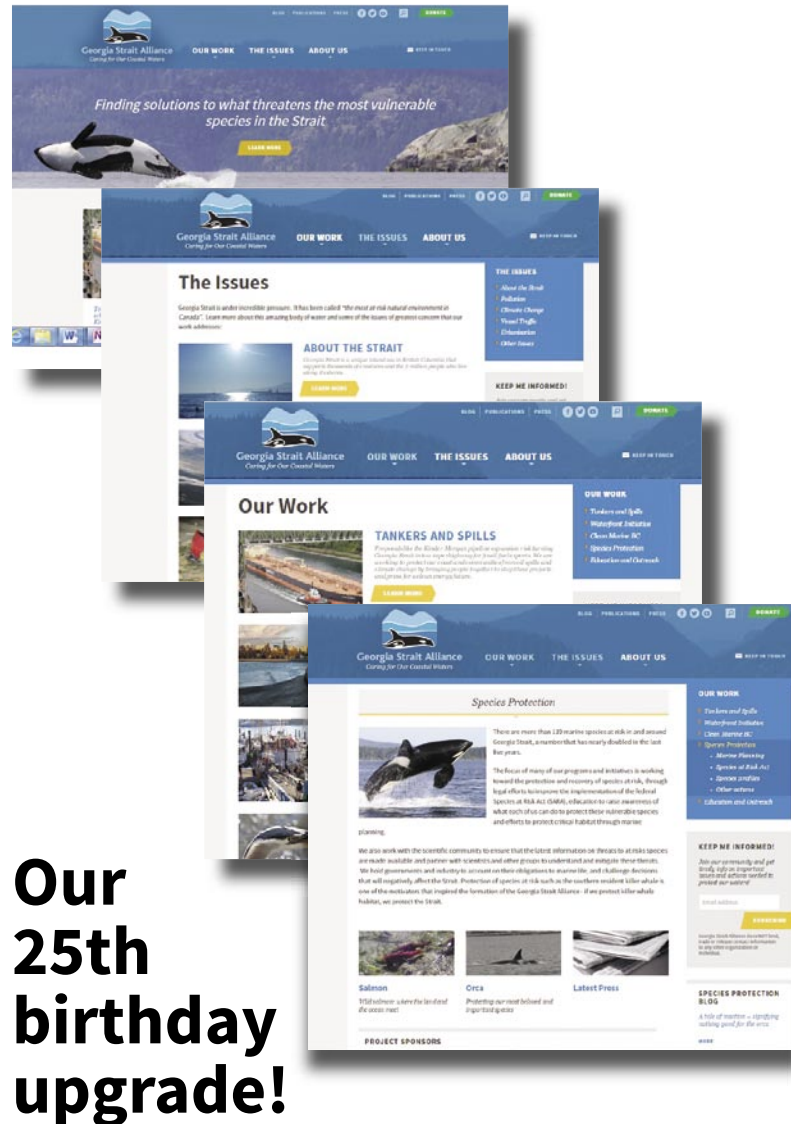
BLOG | PUBLICATIONS | PRESS DONATE

Georgia Strait Alliance
Caring for Our Coastal Waters

OUR WORK THE ISSUES ABOUT US KEEP IN TOUCH

Finding solutions to what threatens the most vulnerable species in the Strait

LEARN MORE

BLOG | PUBLICATIONS | PRESS DONATE

Georgia Strait Alliance
Caring for Our Coastal Waters

OUR WORK THE ISSUES ABOUT US KEEP IN TOUCH

The Issues

Georgia Strait is under incredible pressure. It has been called "the most at-risk natural environment in Canada". Learn more about this amazing body of water and some of the issues of greatest concern that our work addresses:

ABOUT THE STRAIT

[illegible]

LEARN MORE

THE ISSUES
About the Strait
Pollution
Climate Change
Vessel Traffic
Urbanization
Other Issues

KEEP ME INFORMED!

BLOG | PUBLICATIONS | PRESS DONATE

Georgia Strait Alliance
Caring for Our Coastal Waters

OUR WORK THE ISSUES ABOUT US KEEP IN TOUCH

Our Work

TANKERS AND SPILLS

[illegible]

LEARN MORE

OUR WORK
Tankers and Spills
Waterfront Initiative
Clean Marine BC
Species Protection
Education and Outreach

BLOG | PUBLICATIONS | PRESS DONATE

Georgia Strait Alliance
Caring for Our Coastal Waters

OUR WORK THE ISSUES ABOUT US KEEP IN TOUCH

Species Protection

There are more than 120 marine species at risk in and around Georgia Strait, a number that has nearly doubled in the last five years.

The focus of many of our programs and initiatives is working toward the protection and recovery of species at risk, through legal efforts to improve the implementation of the federal Species at Risk Act (SARA), education to raise awareness of what each of us can do to protect these vulnerable species and efforts to protect critical habitat through marine planning.

We also work with the scientific community to ensure that the latest information on threats to at risk species are made available and partner with scientists and other groups to understand and mitigate these threats. We hold governments and industry to account on their obligations to marine life, and challenge decisions that will negatively affect the Strait. Protection of species at risk such as the southern resident killer whale is one of the motivators that inspired the formation of the Georgia Strait Alliance - if we protect killer whale habitat, we protect the Strait.

Salmon
Wild salmon: a save the landlord the ocean meet

Orca
Protecting our most beloved and important species

Latest Press

PROJECT SPONSORS

OUR WORK
Tankers and Spills
Waterfront Initiative
Clean Marine BC
Species Protection
Marine Planning
Species at Risk Act
Species profiles
Other actions
Education and Outreach

KEEP ME INFORMED!
Join our community and get timely info on important issues and actions needed to protect our waters!

Email Address

SUBSCRIBE

SPECIES PROTECTION BLOG

MORE

Our 25th birthday upgrade!